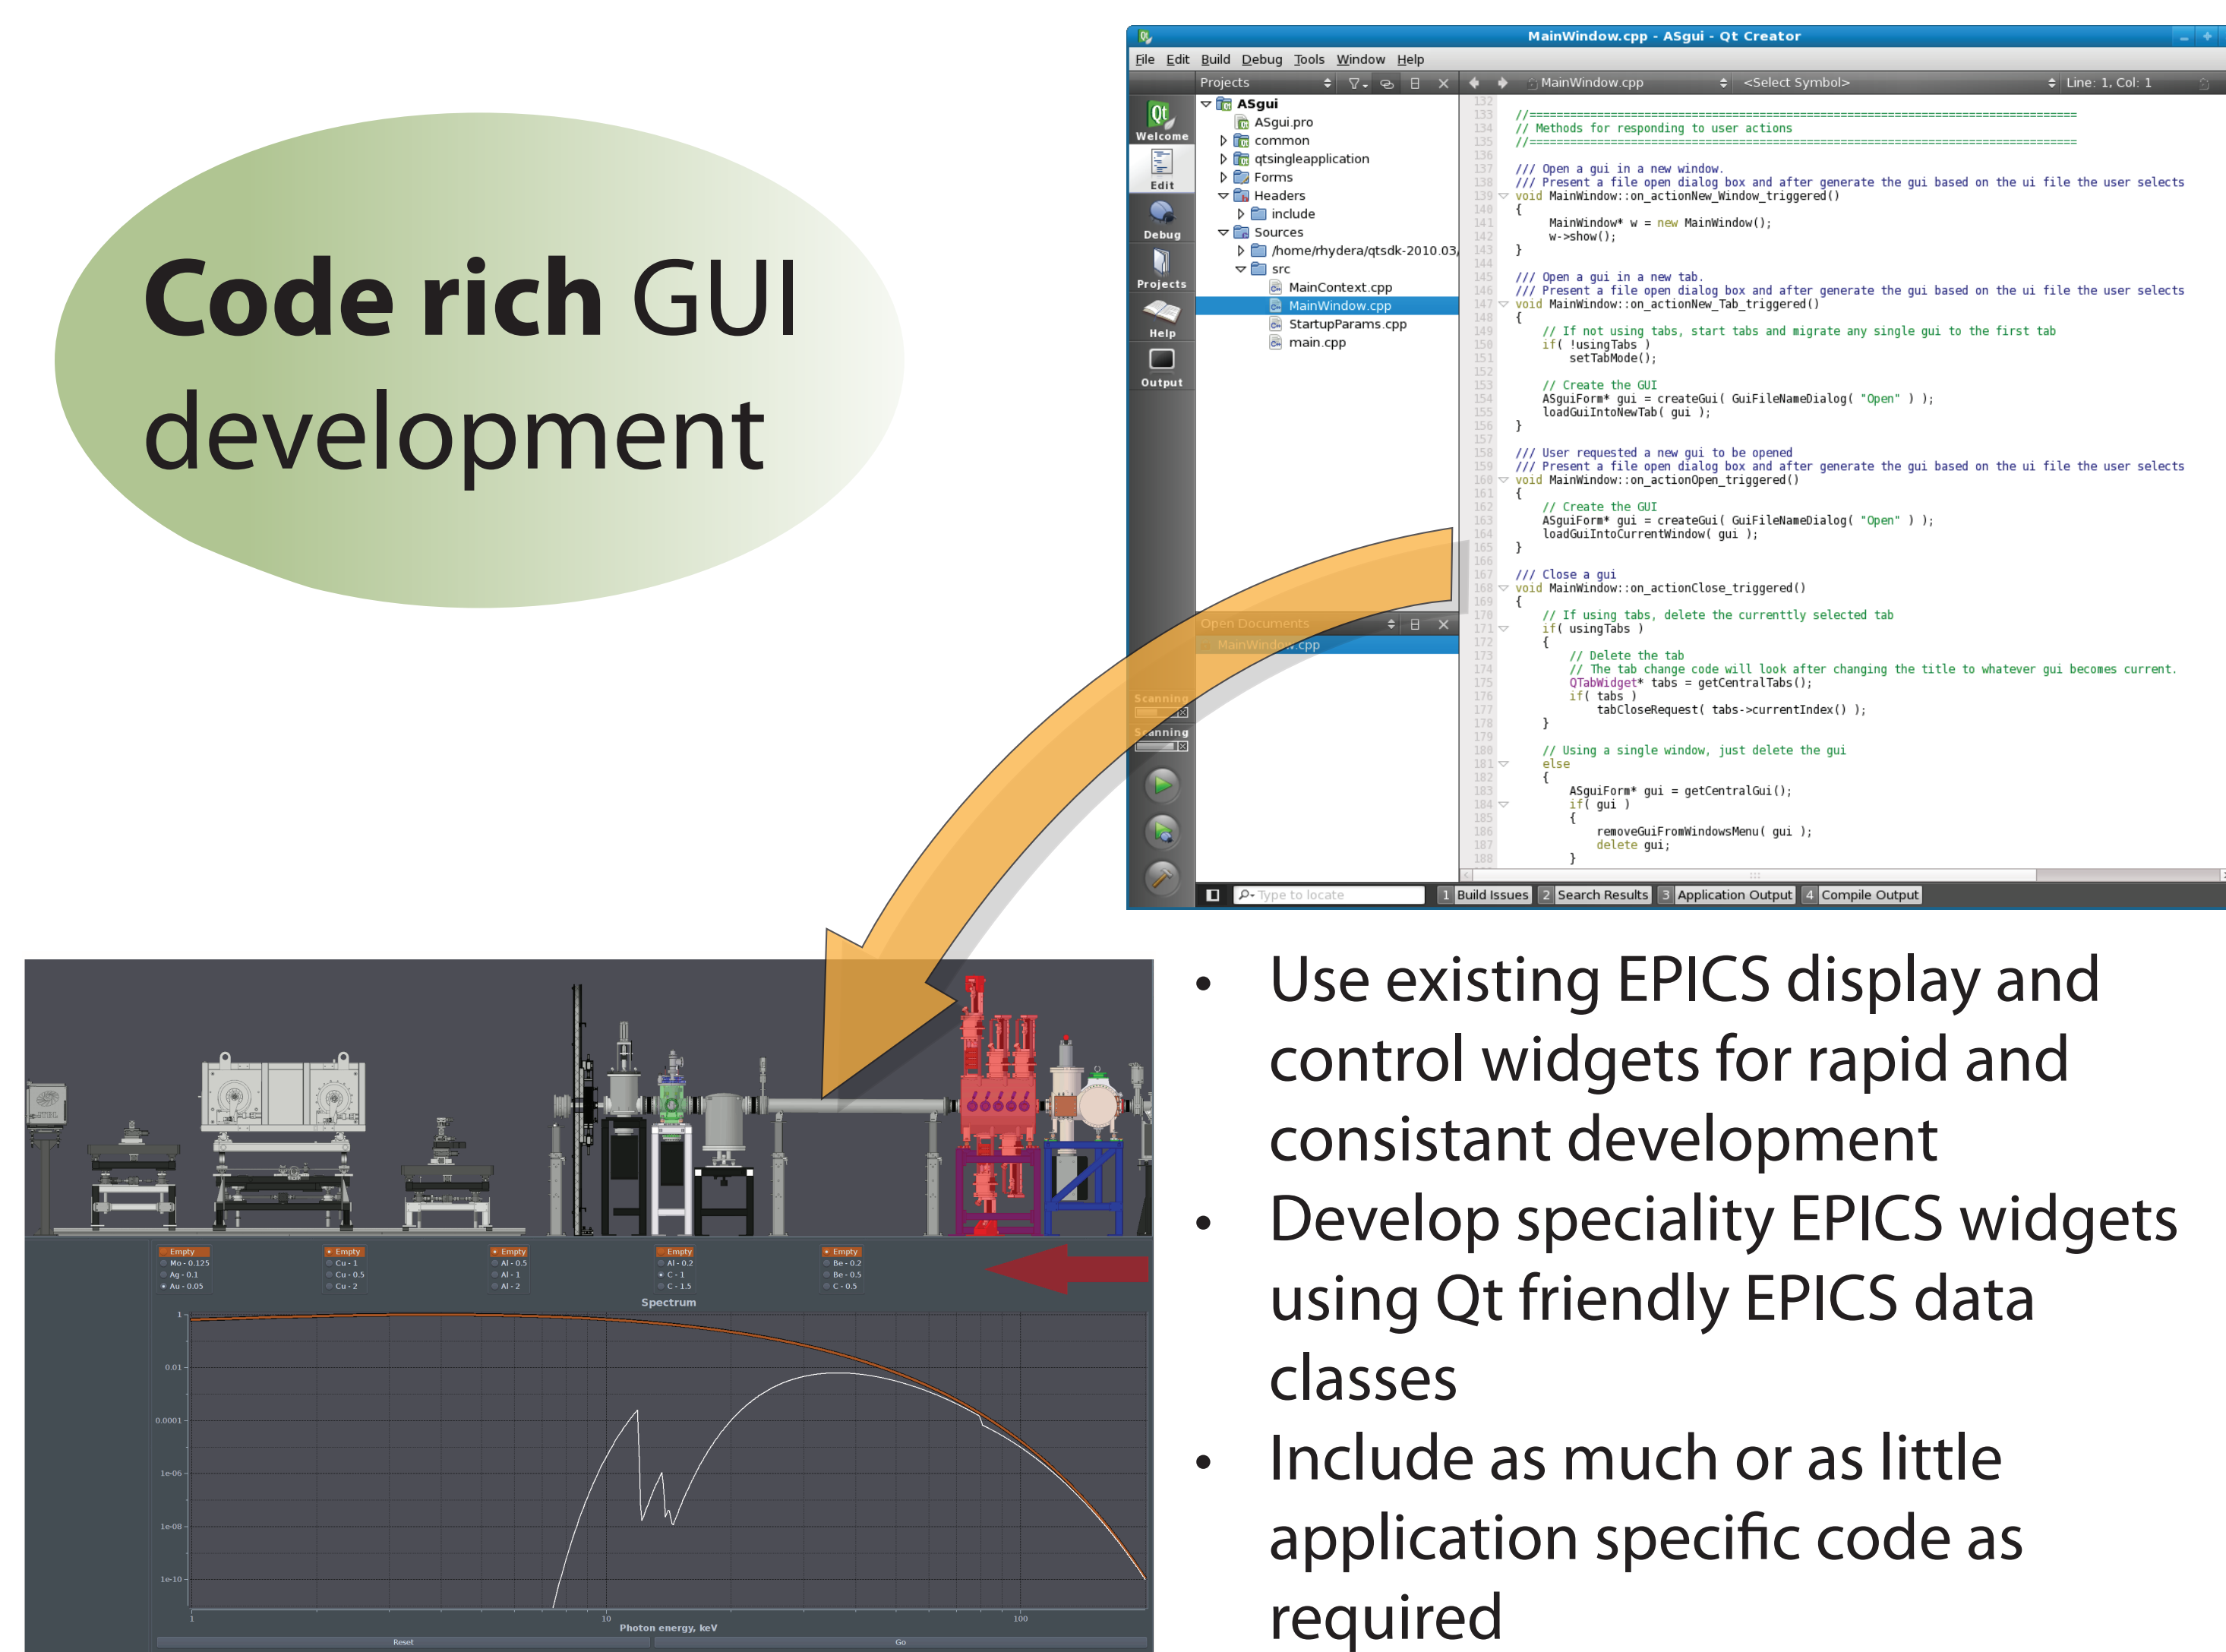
Code rich GUI development

MainWindow.cpp - ASgui - Qt Creator

File Edit Build Debug Tools Window Help

Projects

MainWindow.cpp

<Select Symbol>

Line: 1, Col: 1

Welcome
Edit
Debug
Projects
Help
Output

ASgui
ASgui.pro
common
qtsingleapplication
Forms
Headers
include
Sources
/home/rhydera/qtsdk-2010.03/
src
MainContext.cpp
MainWindow.cpp
StartupParams.cpp
main.cpp

Open Documents
MainWindow.cpp

Scanning
Scanning

```
132
133 //==============================================================================
134 // Methods for responding to user actions
135 //==============================================================================
136
137 /// Open a gui in a new window.
138 /// Present a file open dialog box and after generate the gui based on the ui file the user selects
139 void MainWindow::on_actionNew_Window_triggered()
140 {
141     MainWindow* w = new MainWindow();
142     w->show();
143 }
144
145 /// Open a gui in a new tab.
146 /// Present a file open dialog box and after generate the gui based on the ui file the user selects
147 void MainWindow::on_actionNew_Tab_triggered()
148 {
149     // If not using tabs, start tabs and migrate any single gui to the first tab
150     if( !usingTabs )
151         setTabMode();
152
153     // Create the GUI
154     ASguiForm* gui = createGui( GuiFileNameDialog( "Open" ) );
155     loadGuiIntoNewTab( gui );
156 }
157
158 /// User requested a new gui to be opened
159 /// Present a file open dialog box and after generate the gui based on the ui file the user selects
160 void MainWindow::on_actionOpen_triggered()
161 {
162     // Create the GUI
163     ASguiForm* gui = createGui( GuiFileNameDialog( "Open" ) );
164     loadGuiIntoCurrentWindow( gui );
165 }
166
167 /// Close a gui
168 void MainWindow::on_actionClose_triggered()
169 {
170     // If using tabs, delete the currently selected tab
171     if( usingTabs )
172     {
173         // Delete the tab
174         // The tab change code will look after changing the title to whatever gui becomes current.
175         QTabWidget* tabs = getCentralTabs();
176         if( tabs )
177             tabCloseRequest( tabs->currentIndex() );
178     }
179
180     // Using a single window, just delete the gui
181     else
182     {
183         ASguiForm* gui = getCentralGui();
184         if( gui )
185         {
186             removeGuiFromWindowsMenu( gui );
187             delete gui;
188         }
```

Type to locate
1 Build Issues
2 Search Results
3 Application Output
4 Compile Output

Empty
Mo - 0.125
Ag - 0.1
Au - 0.05

Empty
Cu - 1
Cu - 0.5
Cu - 2

Empty
Al - 0.5
Al - 1
Al - 2

Empty
Al - 0.2
C - 1
C - 1.5

Empty
Be - 0.2
Be - 0.5
C - 0.5

Spectrum

1
0.01
0.0001
1e-06
1e-08
1e-10

1
10
100
Photon energy, keV

Reset
Go

• Use existing EPICS display and control widgets for rapid and consistant development

• Develop speciality EPICS widgets using Qt friendly EPICS data classes

• Include as much or as little application specific code as required